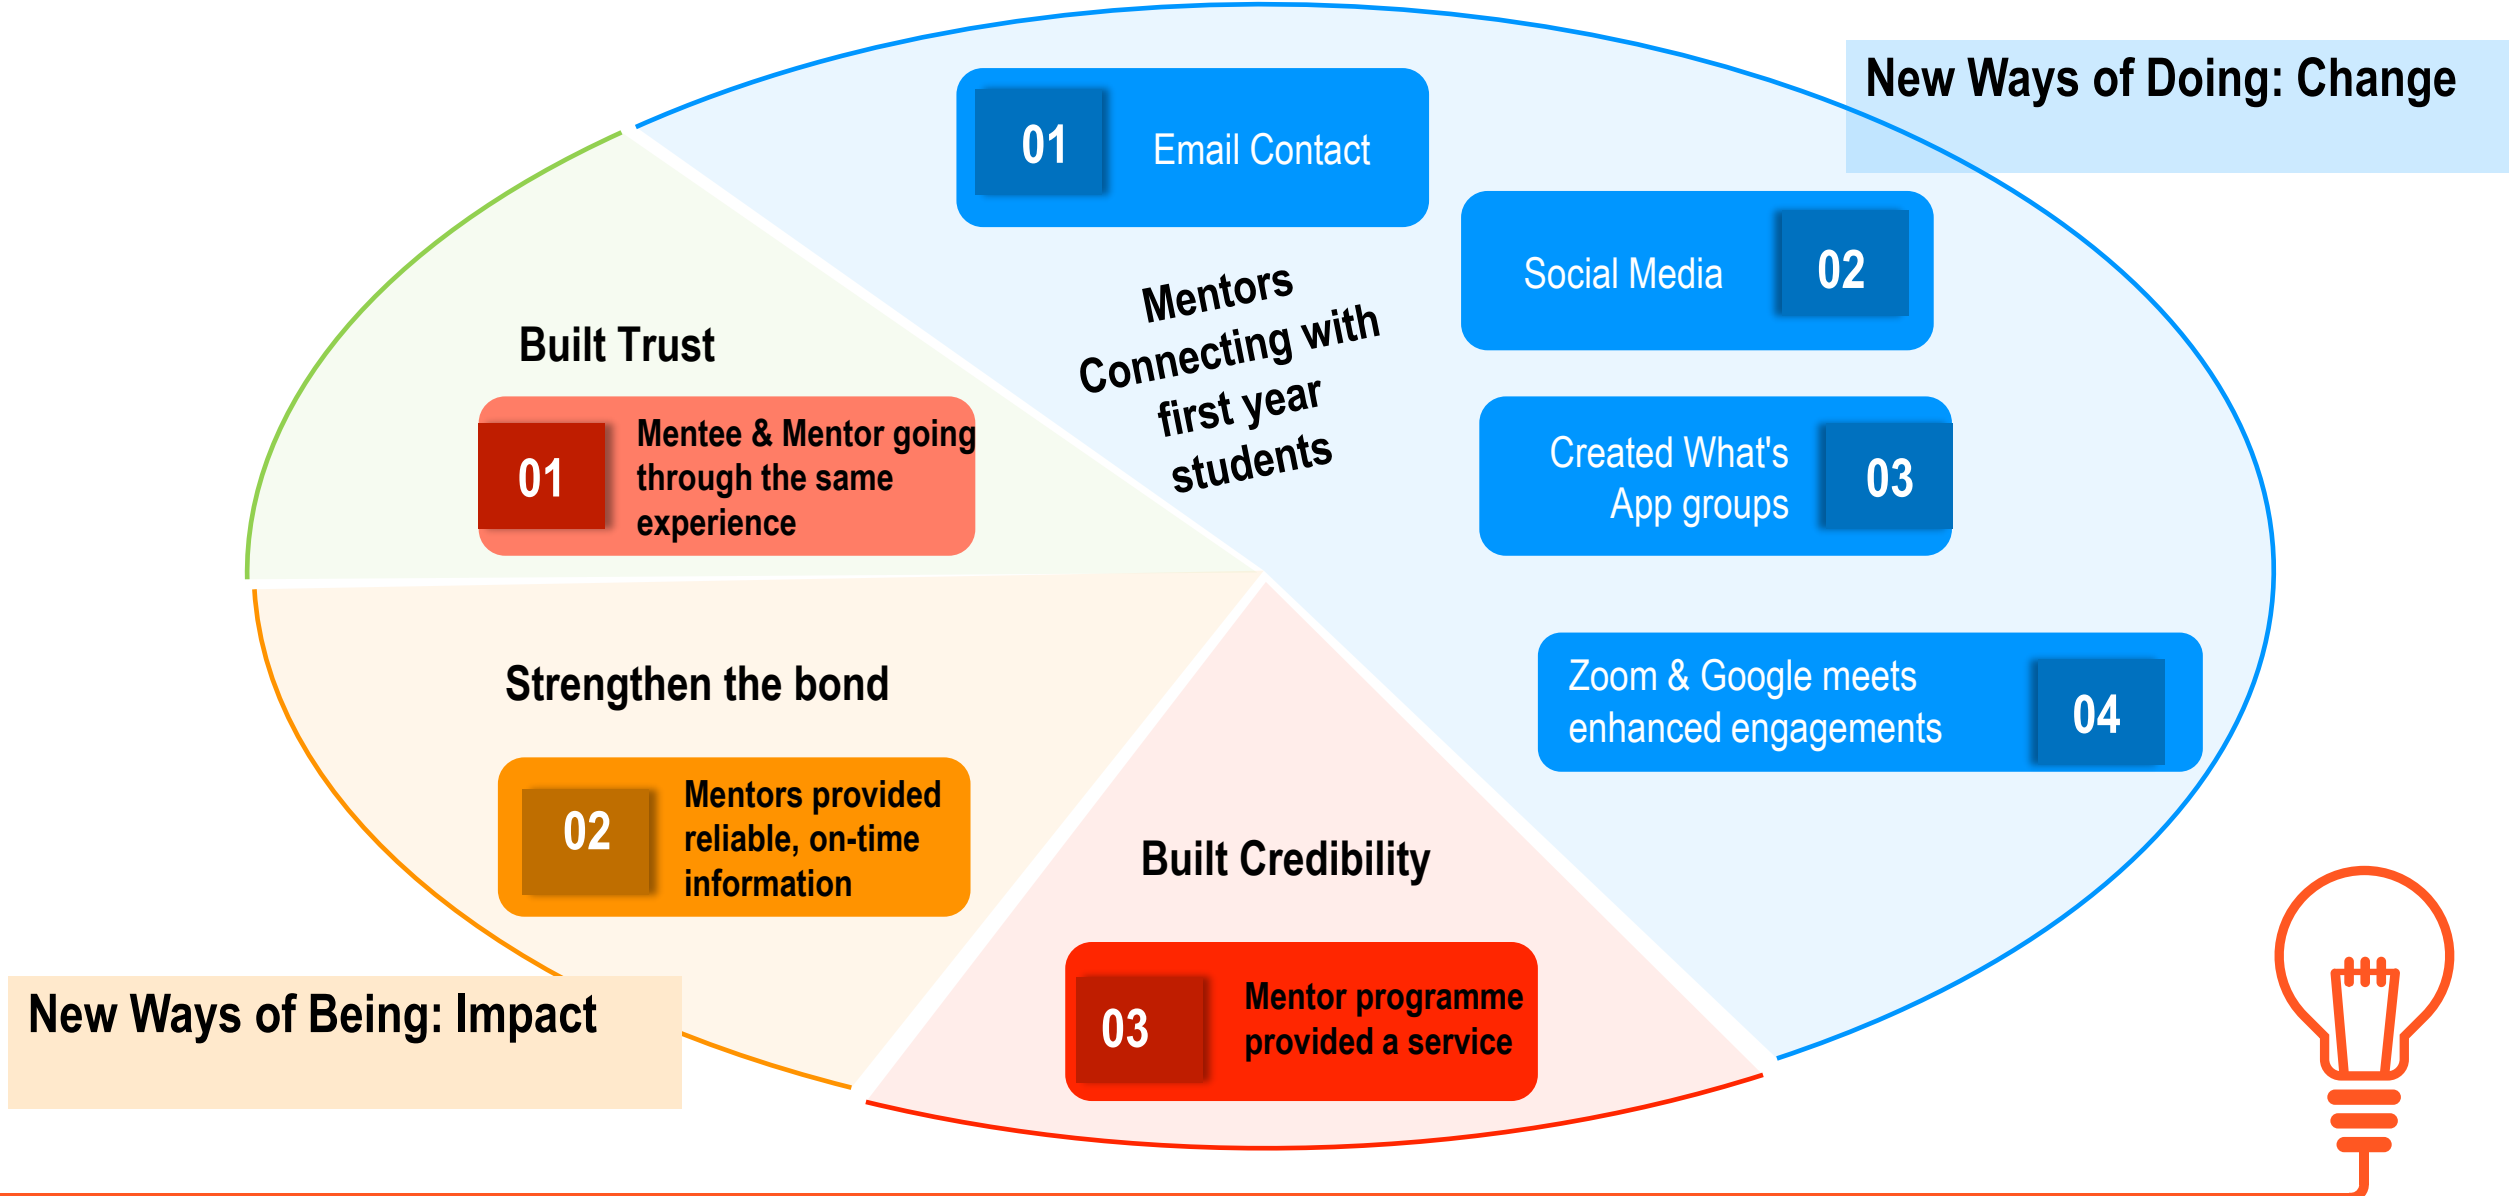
New Ways of Doing: Change

01 Email Contact

Mentors Connecting with first year students

Social Media 02

Created What's App groups 03

Zoom & Google meets enhanced engagements 04

Built Trust

01 Mentee & Mentor going through the same experience

Strengthen the bond

02 Mentors provided reliable, on-time information

Built Credibility

03 Mentor programme provided a service

New Ways of Being: Impact